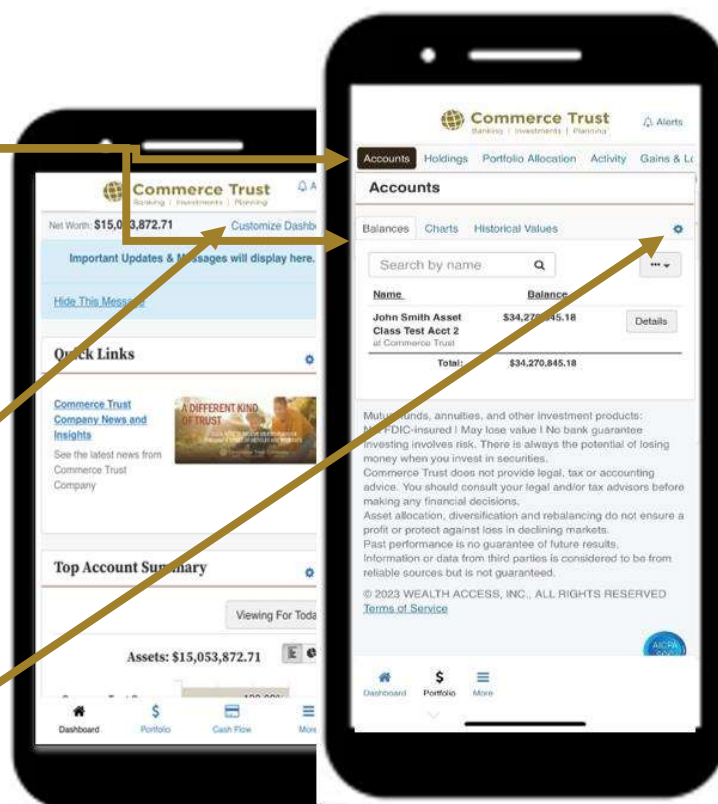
Commerce Trust
Banking | Investments | Planning
A

Net Worth: $15,0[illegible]3,872.71 Customize Dashb

Important Updates & M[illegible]ssages will display here.

Hide This Messa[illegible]

Qu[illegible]ck Links

Commerce Trust Company News and Insights

See the latest news from Commerce Trust Company

A DIFFERENT KIND OF TRUST

Top Account Su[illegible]mary

Viewing For Toda

Assets: $15,053,872.71

Dashboard Portfolio Cash Flow More

Commerce Trust
Banking | Investments | Planning
Alerts

Accounts Holdings Portfolio Allocation Activity Gains & L

Accounts

Balances Charts Historical Values

Search by name

| Name | Balance | |
|---|---|---|
| John Smith Asset Class Test Acct 2 at Commerce Trust | $34,27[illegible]45.18 | Details |
| Total: | $34,270,845.18 | |

Mutu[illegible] funds, annuities, and other investment products: N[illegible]FDIC-insured | May lose value | No bank guarantee
Investing involves risk. There is always the potential of losing money when you invest in securities.
Commerce Trust does not provide legal, tax or accounting advice. You should consult your legal and/or tax advisors before making any financial decisions.
Asset allocation, diversification and rebalancing do not ensure a profit or protect against loss in declining markets.
Past performance is no guarantee of future results.
Information or data from third parties is considered to be from reliable sources but is not guaranteed.

© 2023 WEALTH ACCESS, INC., ALL RIGHTS RESERVED
Terms of Service

Dashboard Portfolio More